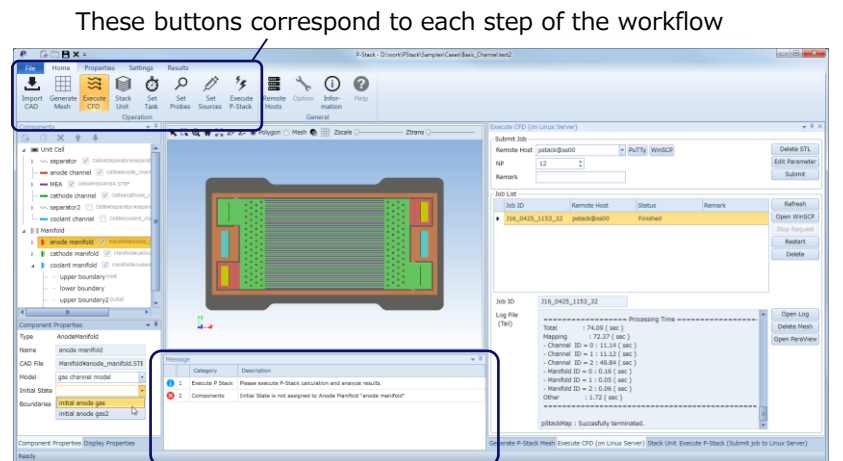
These buttons correspond to each step of the workflow

P-Stack - D:\work\PStack\Samples\Case\Basic_Channel.test2

File Home Properties Settings Results

Import CAD Generate Mesh Execute CFD Stack Unit Set Task Set Probes Set Sources Execute P-Stack Remote Hosts Option Information Help

Operation General

Components

Unit Cell
separator
anode channel
MEA
cathode channel
separator2
coolant channel
Manifold
anode manifold
cathode manifold
coolant manifold
upper boundary
lower boundary
boundary2

Component Properties

| Type | AnodeManifold |
|---|---|
| Name | anode manifold |
| CAD File | Manifold\anode_manifold.STE |
| Model | gas channel model |
| Initial State | |
| Boundaries | initial anode gas |
| | initial anode gas2 |

Component Properties Display Properties

Polygon Mesh Zscale Ztrans

Message

| | Category | Description |
|---|---|---|
| 1 | Execute P Stack | Please execute P-Stack calculation and analyze results. |
| 2 | Components | Initial State is not assigned to Anode Manifold "anode manifold" |

Execute CFD (on Linux Server)

Submit Job
Remote Host pstack@ss00 PuTTy WinSCP
NP 12
Remark

Delete STL
Edit Parameter
Submit

Job List

| Job ID | Remote Host | Status | Remark |
|---|---|---|---|
| J16_0425_1153_32 | pstack@ss00 | Finished | |

Refresh
Open WinSCP
Stop Request
Restart
Delete

Job ID J16_0425_1153_32

Log File (Tail)

==================== Processing Time ====================
Total = 74.09 ( sec )
Mapping = 72.37 ( sec )
- Channel ID = 0 : 11.14 ( sec )
- Channel ID = 1 : 11.12 ( sec )
- Channel ID = 2 : 49.84 ( sec )
- Manifold ID = 0 : 0.16 ( sec )
- Manifold ID = 1 : 0.05 ( sec )
- Manifold ID = 2 : 0.06 ( sec )
Other = 1.72 ( sec )
==========================================================

pStackMap : Successfully terminated.

Open Log
Delete Mesh
Open ParaView

Generate P-Stack Mesh Execute CFD (on Linux Server) Stack Unit Execute P-Stack (Submit job to Linux Server)

Ready